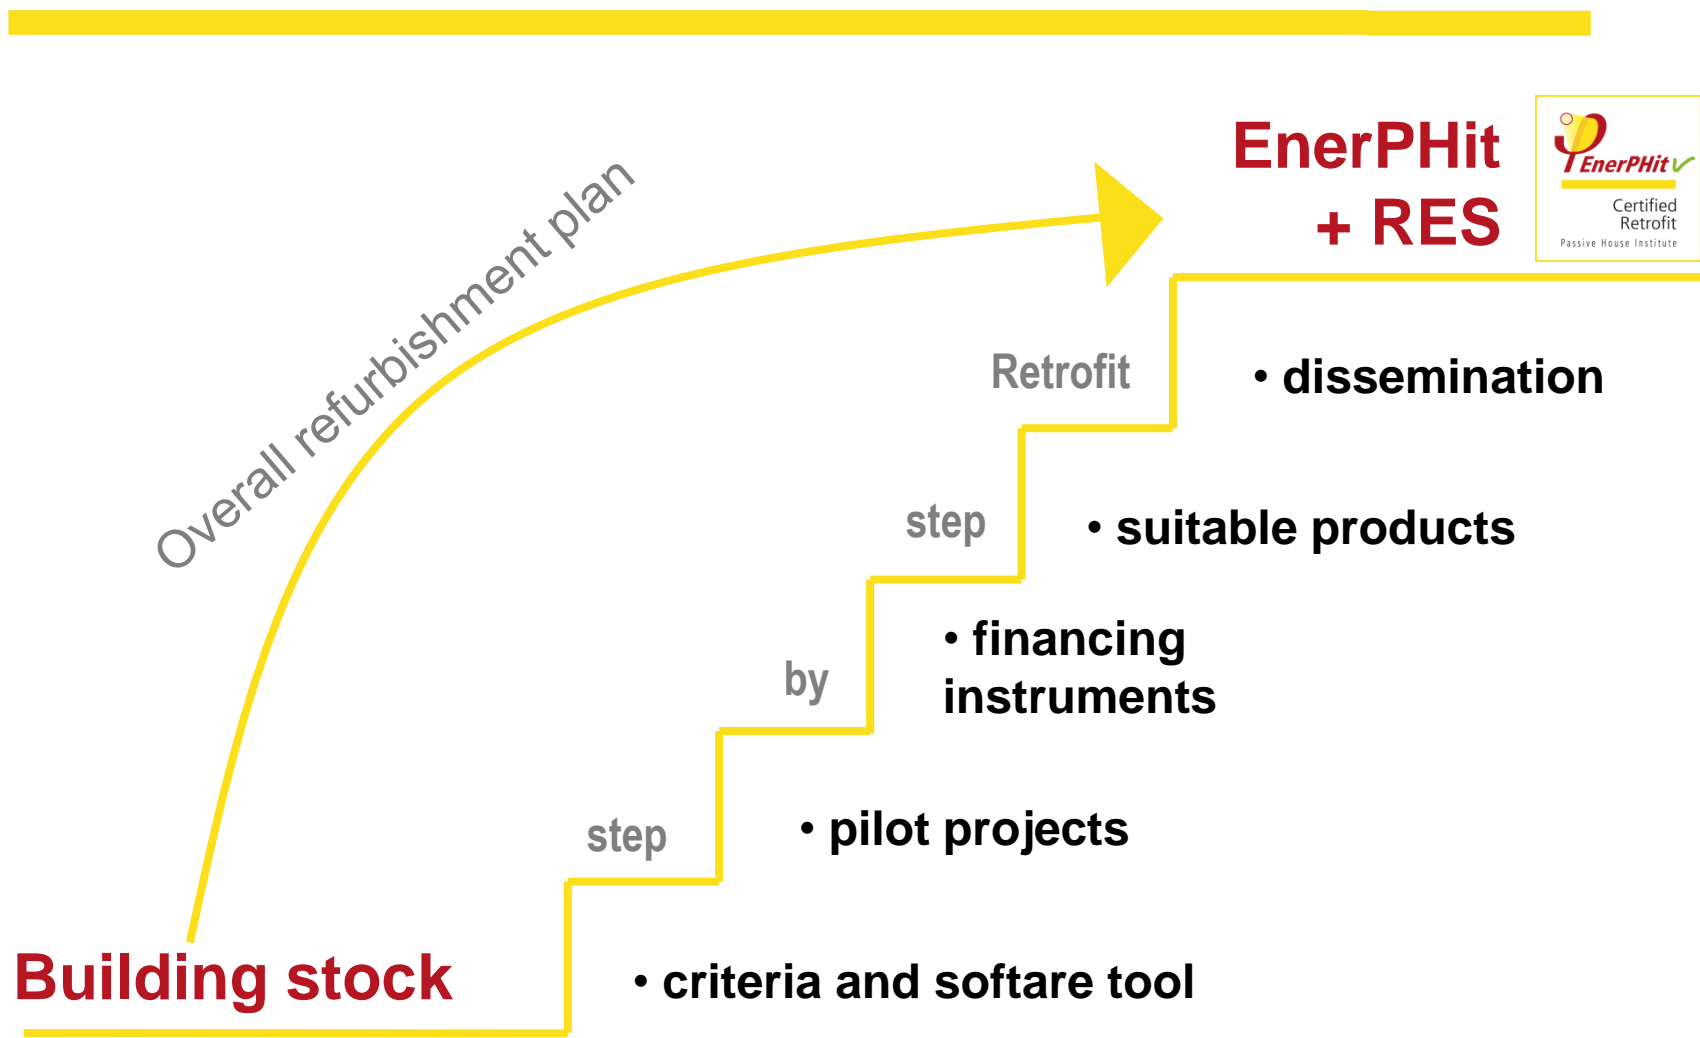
Overall refurbishment plan

EnerPHit
+ RES

EnerPHit
Certified
Retrofit
Passive House Institute

Retrofit

• dissemination

step

• suitable products

by

• financing instruments

step

• pilot projects

Building stock

• criteria and softare tool